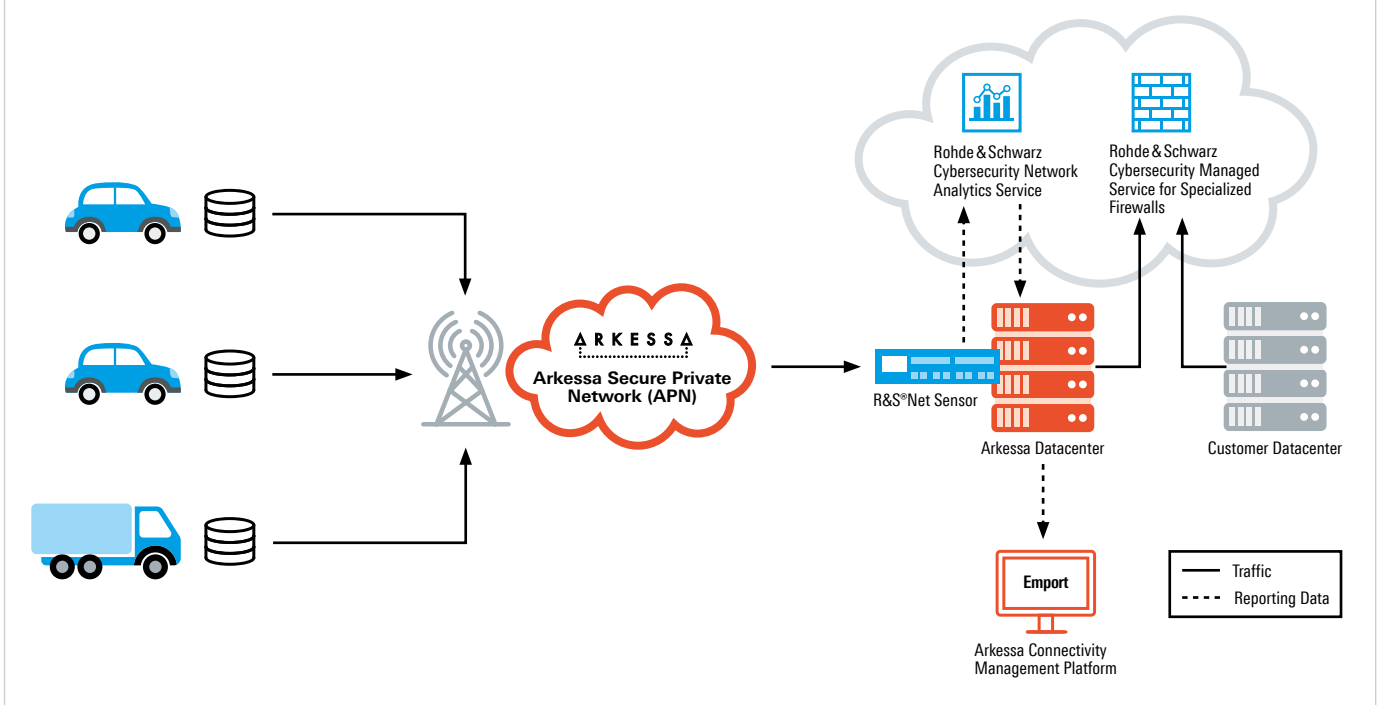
Rohde & Schwarz Cybersecurity Network Analytics Service

Rohde & Schwarz Cybersecurity Managed Service for Specialized Firewalls

ARKESSA

Arkessa Secure Private Network (APN)

R&S®Net Sensor

Arkessa Datacenter

Customer Datacenter

Emport

Arkessa Connectivity Management Platform

Traffic

Reporting Data